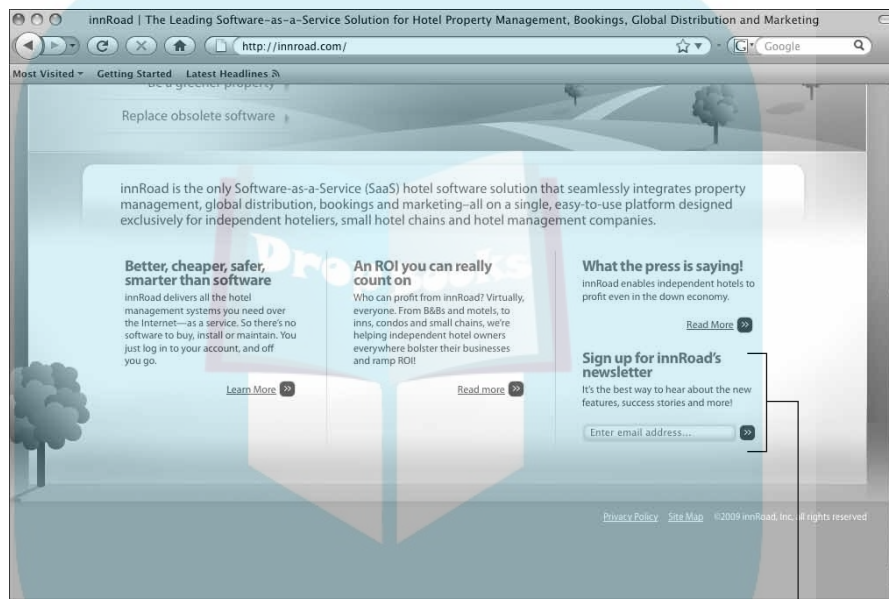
innRoad | The Leading Software-as-a-Service Solution for Hotel Property Management, Bookings, Global Distribution and Marketing

http://innroad.com/

Google

Most Visited ▾ Getting Started Latest Headlines

Be a greener property

Replace obsolete software

innRoad is the only Software-as-a-Service (SaaS) hotel software solution that seamlessly integrates property management, global distribution, bookings and marketing–all on a single, easy-to-use platform designed exclusively for independent hoteliers, small hotel chains and hotel management companies.

Better, cheaper, safer, smarter than software

innRoad delivers all the hotel management systems you need over the Internet—as a service. So there's no software to buy, install or maintain. You just log in to your account, and off you go.

Learn More

An ROI you can really count on

Who can profit from innRoad? Virtually, everyone. From B&Bs and motels, to inns, condos and small chains, we're helping independent hotel owners everywhere bolster their businesses and ramp ROI!

Read more

What the press is saying!

innRoad enables independent hotels to profit even in the down economy.

Read More

Sign up for innRoad's newsletter

It's the best way to hear about the new features, success stories and more!

Enter email address...

Privacy Policy Site Map ©2009 innRoad, Inc. All rights reserved